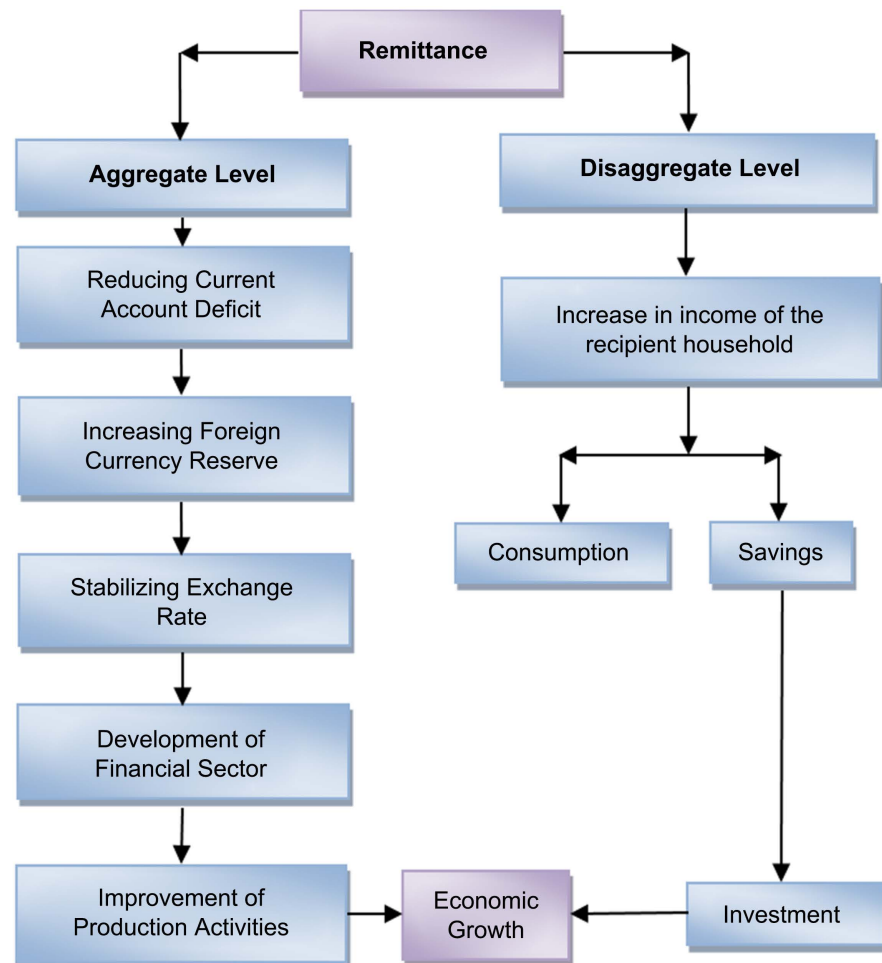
Remittance

Aggregate Level

Reducing Current Account Deficit

Increasing Foreign Currency Reserve

Stabilizing Exchange Rate

Development of Financial Sector

Improvement of Production Activities

Disaggregate Level

Increase in income of the recipient household

Consumption

Savings

Investment

Economic Growth